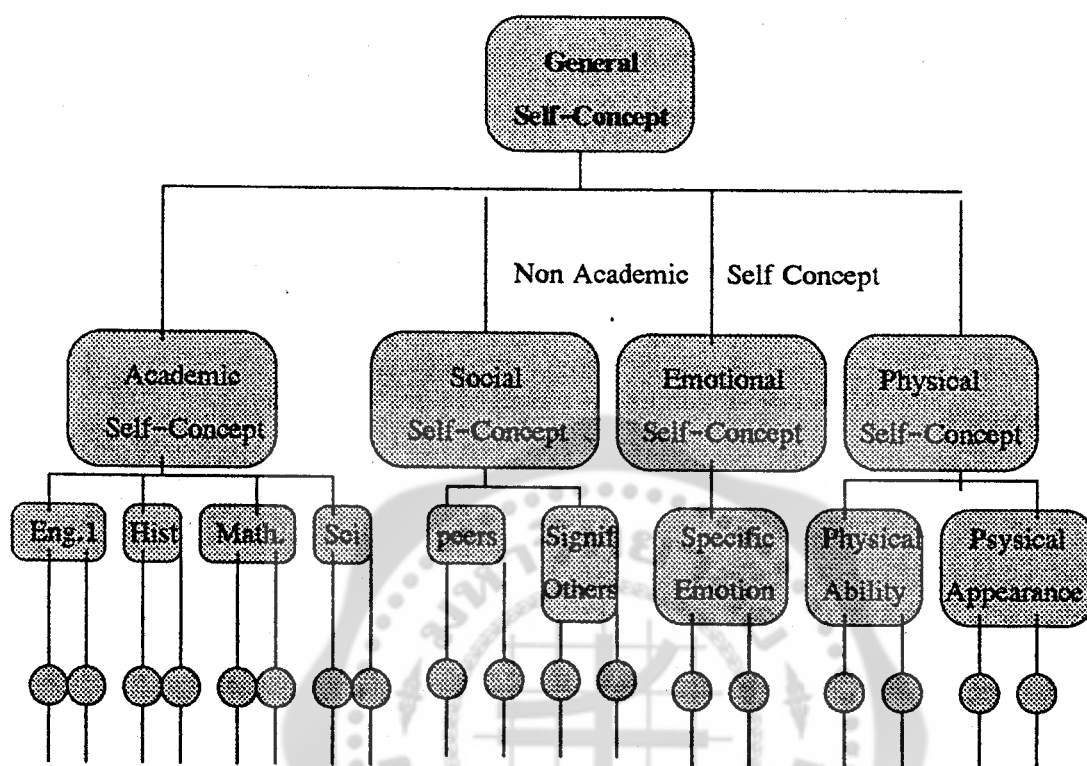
General Self-Concept

Non Academic Self Concept

Academic Self-Concept

Social Self-Concept

Emotional Self-Concept

Physical Self-Concept

Eng.1

Hist

Math.

Sci

peers

Signif Others

Specific Emotion

Physical Ability

Psysical Appearance